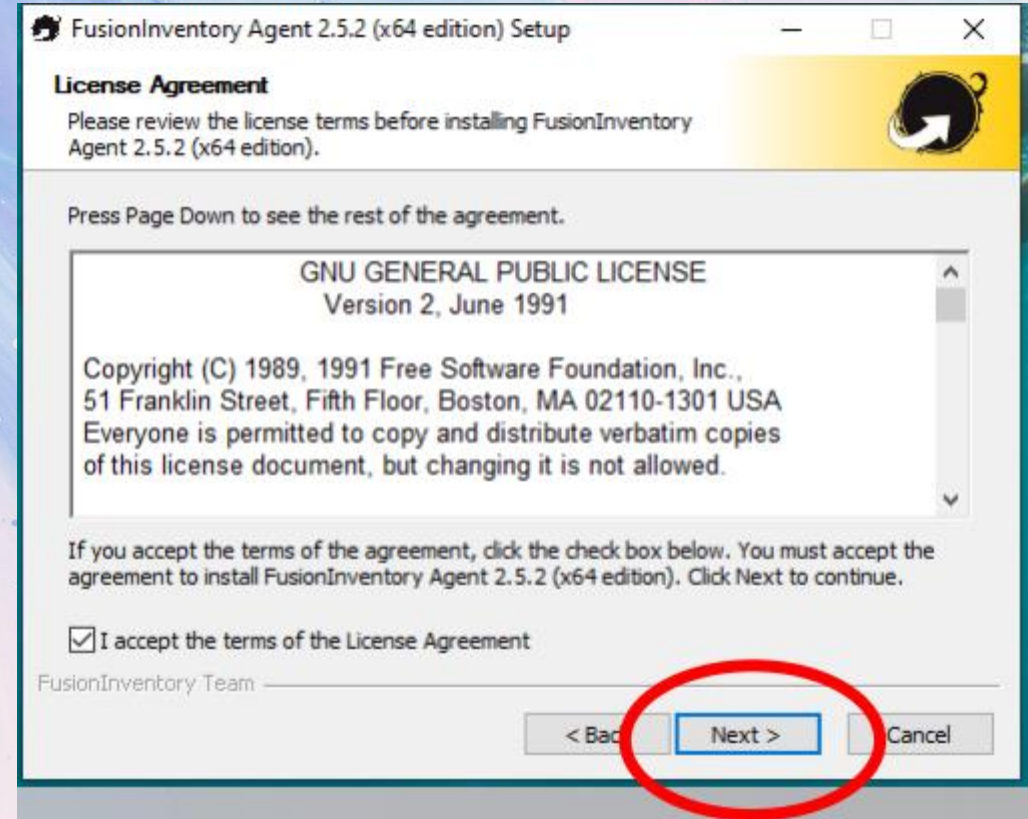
FusionInventory Agent 2.5.2 (x64 edition) Setup

License Agreement

Please review the license terms before installing FusionInventory Agent 2.5.2 (x64 edition).

Press Page Down to see the rest of the agreement.

GNU GENERAL PUBLIC LICENSE
Version 2, June 1991

Copyright (C) 1989, 1991 Free Software Foundation, Inc., 51 Franklin Street, Fifth Floor, Boston, MA 02110-1301 USA
Everyone is permitted to copy and distribute verbatim copies of this license document, but changing it is not allowed.

If you accept the terms of the agreement, click the check box below. You must accept the agreement to install FusionInventory Agent 2.5.2 (x64 edition). Click Next to continue.

I accept the terms of the License Agreement

FusionInventory Team

< Bac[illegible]

Next >

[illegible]ancel